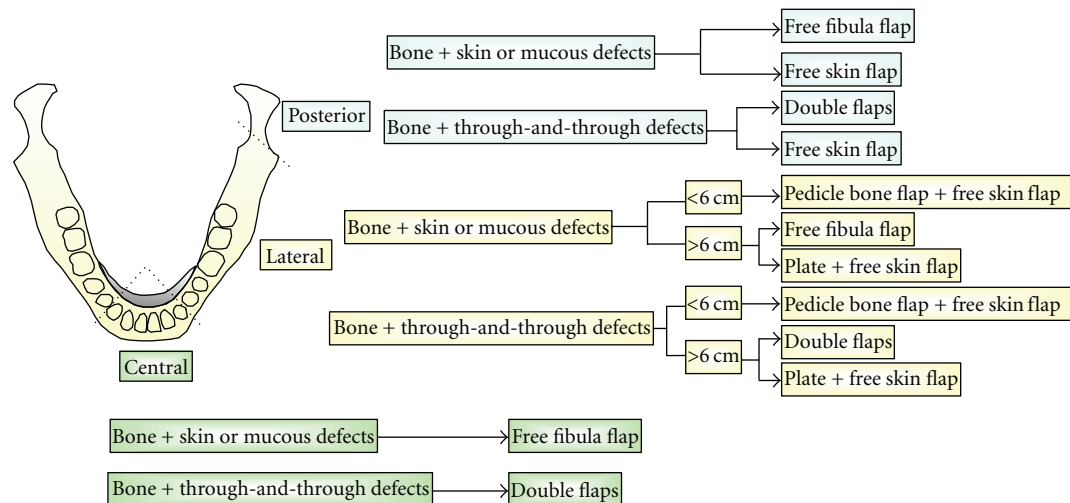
Posterior

Bone + skin or mucous defects

Free fibula flap

Free skin flap

Bone + through-and-through defects

Double flaps

Free skin flap

Lateral

Bone + skin or mucous defects

<6 cm

Pedicle bone flap + free skin flap

>6 cm

Free fibula flap

Plate + free skin flap

Bone + through-and-through defects

<6 cm

Pedicle bone flap + free skin flap

>6 cm

Double flaps

Plate + free skin flap

Central

Bone + skin or mucous defects

Free fibula flap

Bone + through-and-through defects

Double flaps